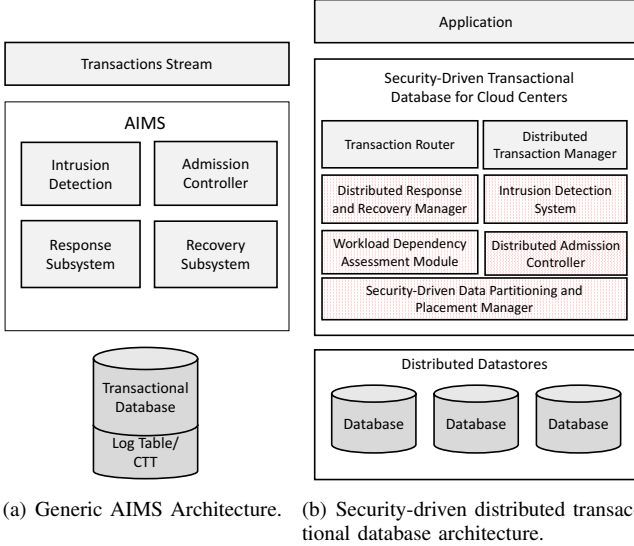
Transactions Stream

AIMS

Intrusion Detection

Admission Controller

Response Subsystem

Recovery Subsystem

Transactional Database

Log Table/ CTT

(a) Generic AIMS Architecture.

Application

Security-Driven Transactional Database for Cloud Centers

Transaction Router

Distributed Transaction Manager

Distributed Response and Recovery Manager

Intrusion Detection System

Workload Dependency Assessment Module

Distributed Admission Controller

Security-Driven Data Partitioning and Placement Manager

Distributed Datastores

Database

Database

Database

(b) Security-driven distributed transactional database architecture.